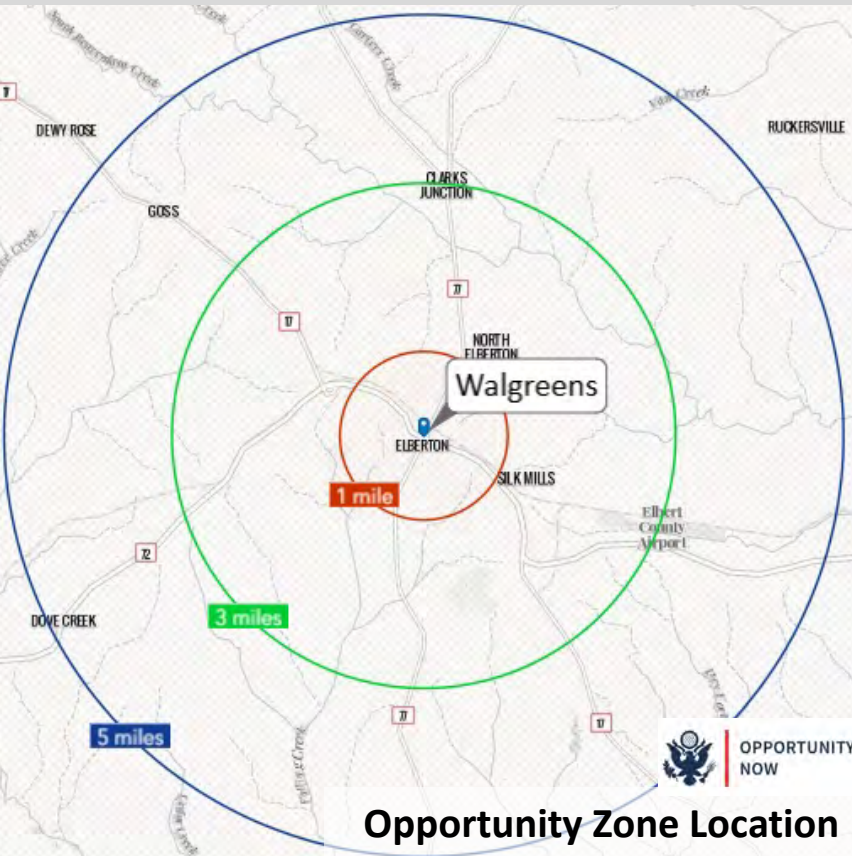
South Beaverdam Creek

Clarks Creek

Vans Creek

77

DEWY ROSE

RUCKERSVILLE

CLARKS JUNCTION

GOSS

77

17

NORTH ELBERTON

Walgreens

ELBERTON

SILK MILLS

1 mile

Elbert County Airport

72

DOVE CREEK

3 miles

77

17

5 miles

OPPORTUNITY NOW

Opportunity Zone Location